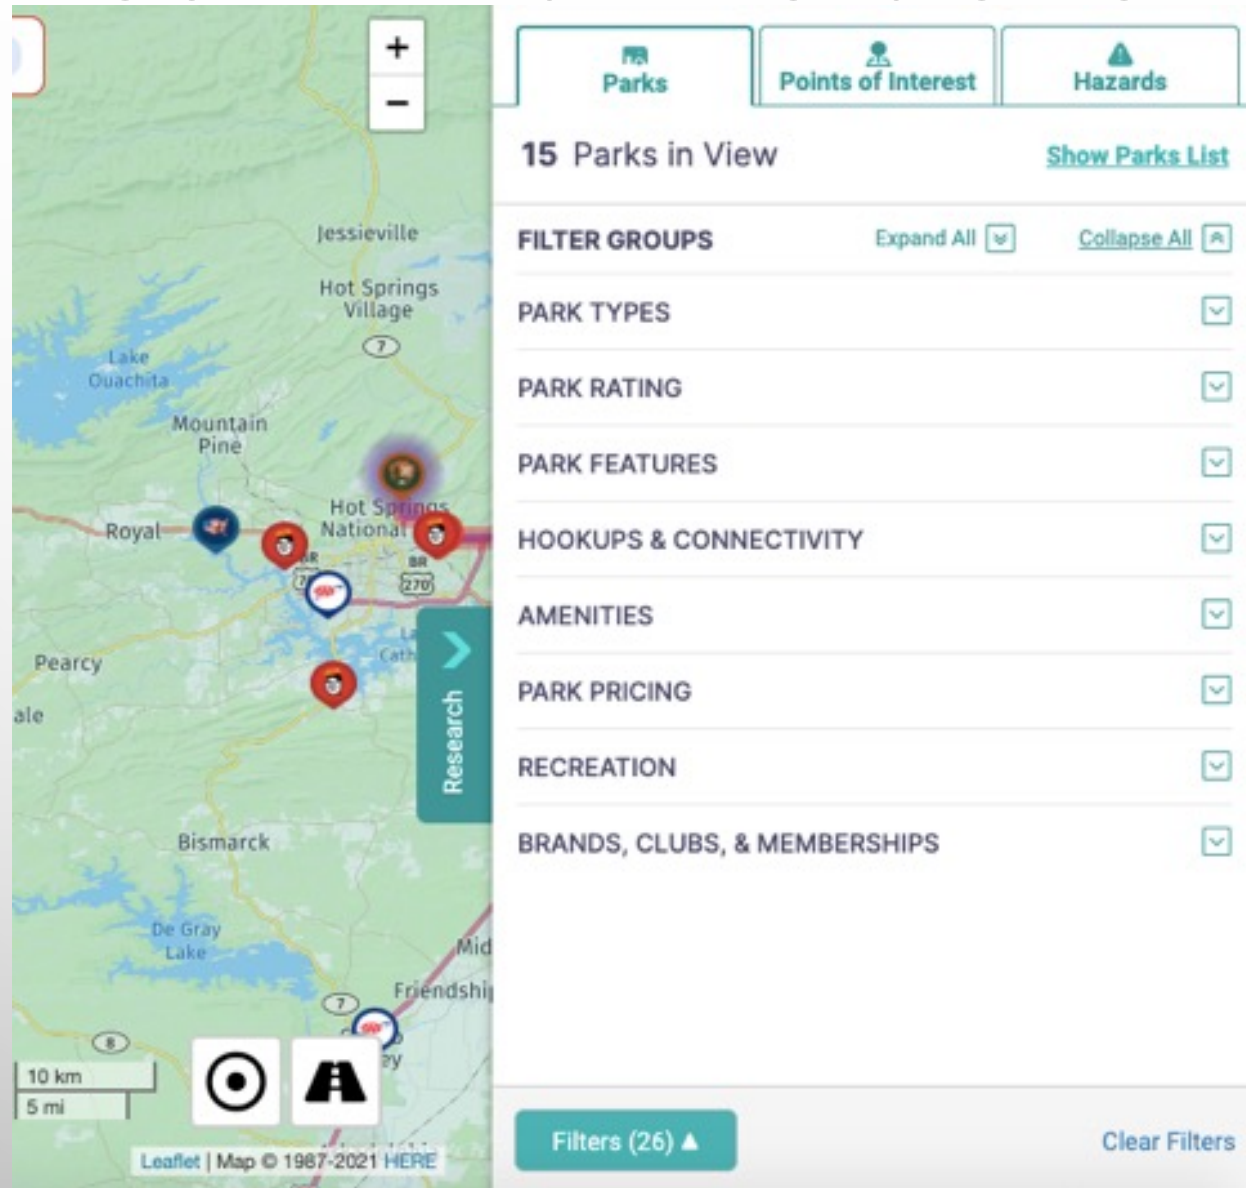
+
−
Jessieville
Hot Springs Village
7
Lake Ouachita
Mountain Pine
Royal
Hot Springs National
BR
7
BR
270
Pearcy
ale
Research
Bismarck
De Gray Lake
Mid
Friendshi
7
8
10 km
5 mi
Leaflet | Map © 1987-2021 HERE

Parks
Points of Interest
Hazards

15 Parks in View
Show Parks List

FILTER GROUPS
Expand All
Collapse All
PARK TYPES
PARK RATING
PARK FEATURES
HOOKUPS & CONNECTIVITY
AMENITIES
PARK PRICING
RECREATION
BRANDS, CLUBS, & MEMBERSHIPS

Filters (26) ▲
Clear Filters